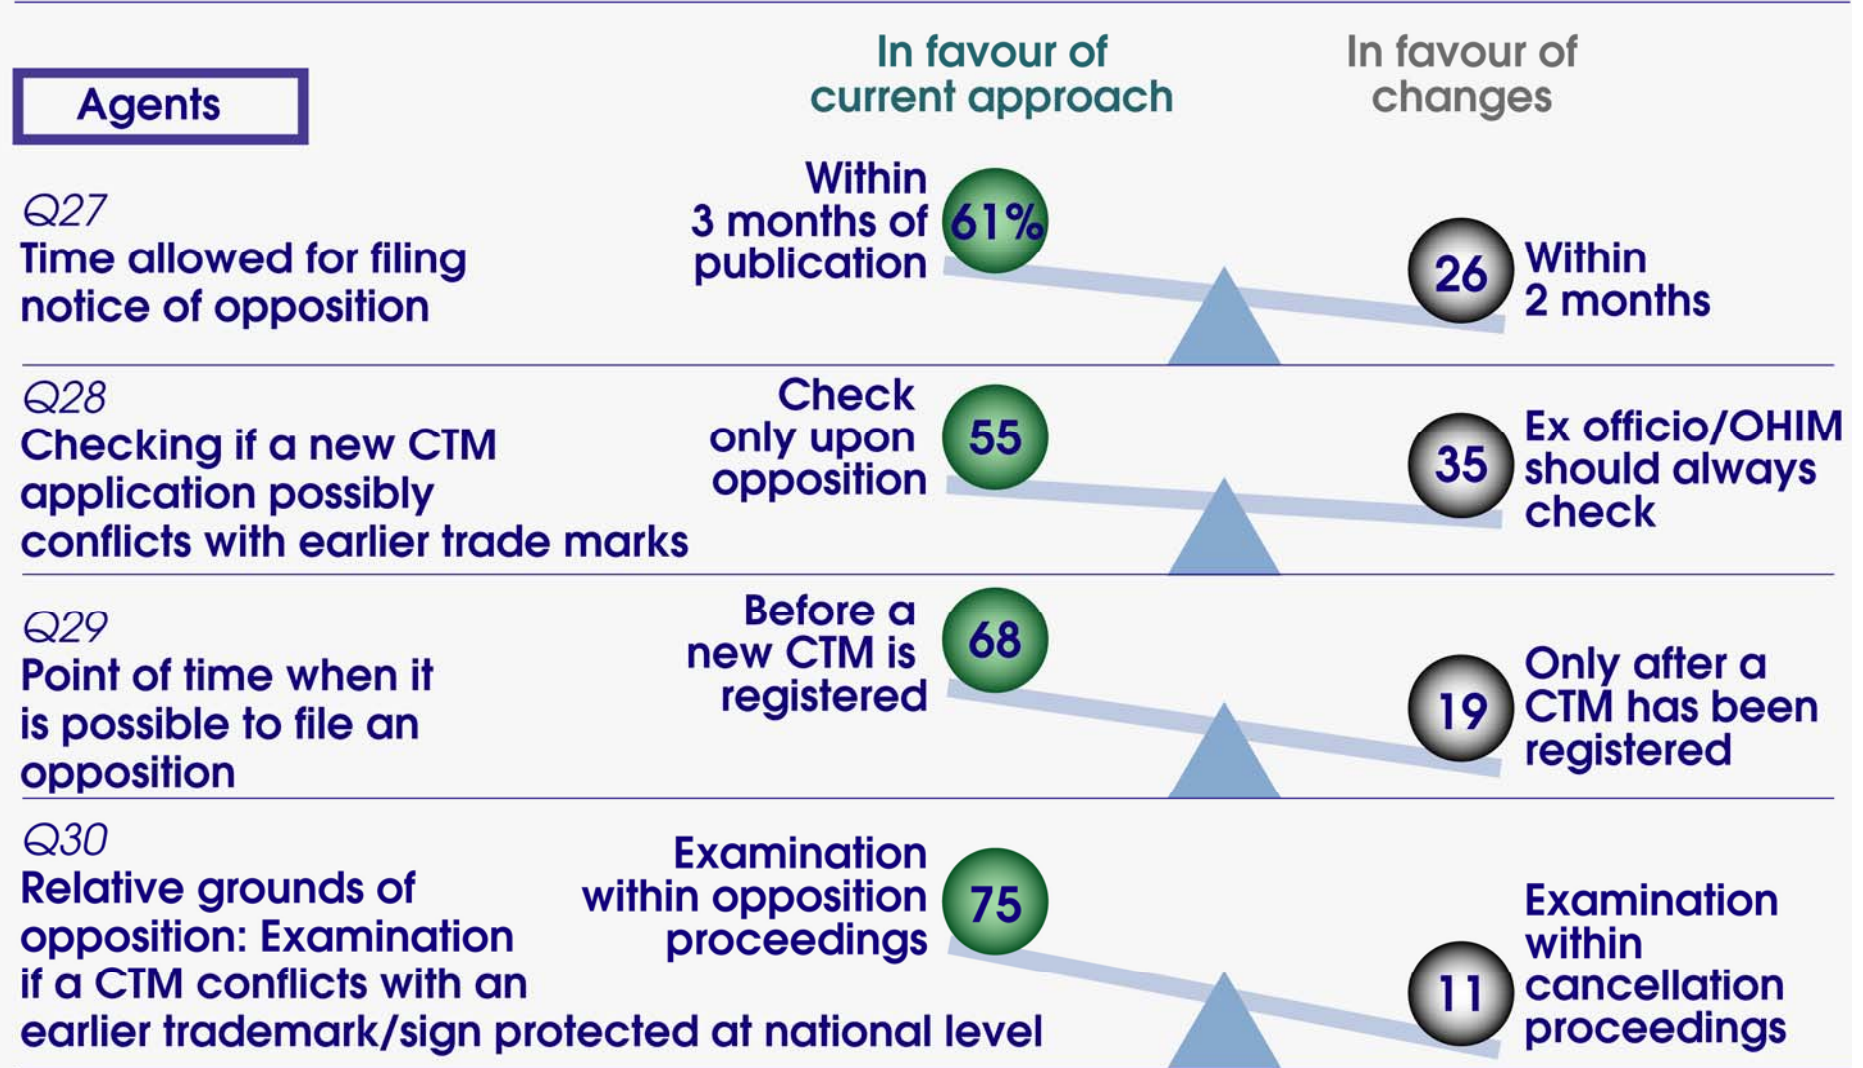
Agents

In favour of current approach

In favour of changes

Q27
Time allowed for filing notice of opposition

Within 3 months of publication

61%

26

Within 2 months

Q28
Checking if a new CTM application possibly conflicts with earlier trade marks

Check only upon opposition

55

35

Ex officio/OHIM should always check

Q29
Point of time when it is possible to file an opposition

Before a new CTM is registered

68

19

Only after a CTM has been registered

Q30
Relative grounds of opposition: Examination if a CTM conflicts with an earlier trademark/sign protected at national level

Examination within opposition proceedings

75

11

Examination within cancellation proceedings